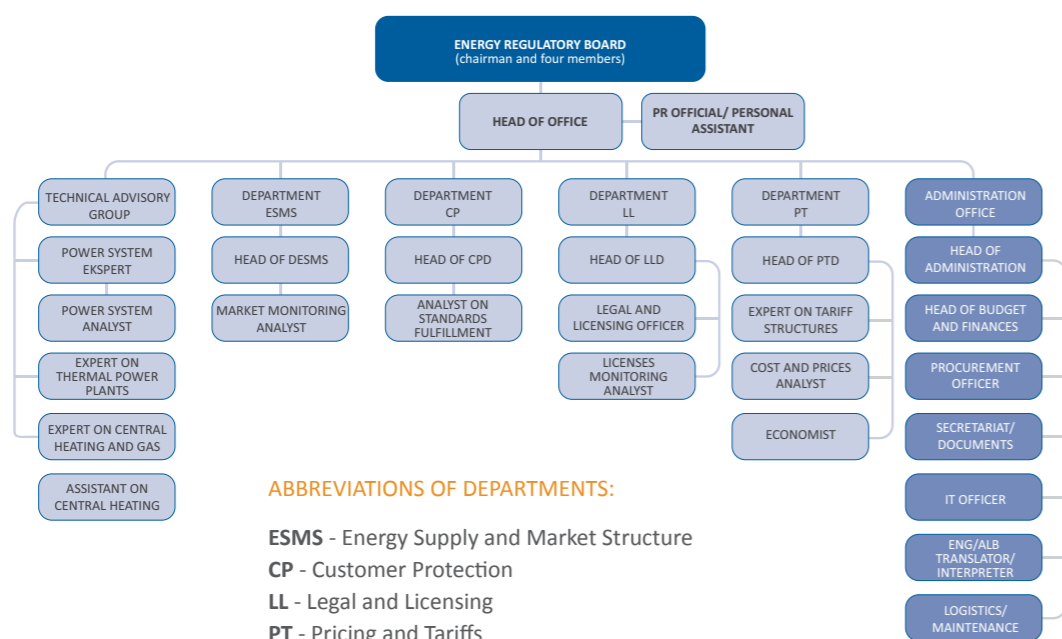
ENERGY REGULATORY BOARD
(chairman and four members)

HEAD OF OFFICE

PR OFFICIAL/ PERSONAL ASSISTANT

TECHNICAL ADVISORY GROUP

POWER SYSTEM EKSPERT

POWER SYSTEM ANALYST

EXPERT ON THERMAL POWER PLANTS

EXPERT ON CENTRAL HEATING AND GAS

ASSISTANT ON CENTRAL HEATING

DEPARTMENT ESMS

HEAD OF DESMS

MARKET MONITORING ANALYST

DEPARTMENT CP

HEAD OF CPD

ANALYST ON STANDARDS FULFILLMENT

DEPARTMENT LL

HEAD OF LLD

LEGAL AND LICENSING OFFICER

LICENSES MONITORING ANALYST

DEPARTMENT PT

HEAD OF PTD

EXPERT ON TARIFF STRUCTURES

COST AND PRICES ANALYST

ECONOMIST

ADMINISTRATION OFFICE

HEAD OF ADMINISTRATION

HEAD OF BUDGET AND FINANCES

PROCUREMENT OFFICER

SECRETARIAT/ DOCUMENTS

IT OFFICER

ENG/ALB TRANSLATOR/ INTERPRETER

LOGISTICS/ MAINTENANCE

ABBREVIATIONS OF DEPARTMENTS:

ESMS - Energy Supply and Market Structure
CP - Customer Protection
LL - Legal and Licensing
PT - Pricing and Tariffs